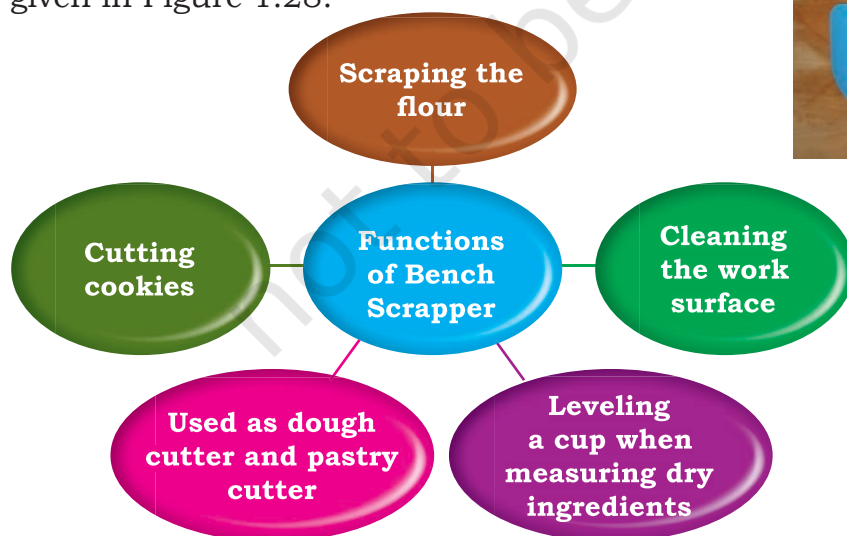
given in Figure 1.28.

Scraping the flour

Cutting cookies

Functions of Bench Scrapper

Cleaning the work surface

Used as dough cutter and pastry cutter

Leveling a cup when measuring dry ingredients

not to be